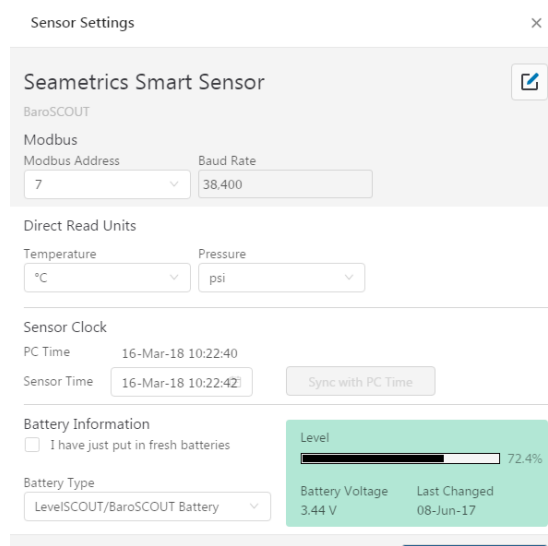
Sensor Settings

×

Seametrics Smart Sensor

BaroSCOUT

Modbus

Modbus Address

7

Baud Rate

38,400

Direct Read Units

Temperature

°C

Pressure

psi

Sensor Clock

PC Time 16-Mar-18 10:22:40

Sensor Time 16-Mar-18 10:22:42

Sync with PC Time

Battery Information

I have just put in fresh batteries

Battery Type

LevelSCOUT/BaroSCOUT Battery

Level

72.4%

Battery Voltage

3.44 V

Last Changed

08-Jun-17